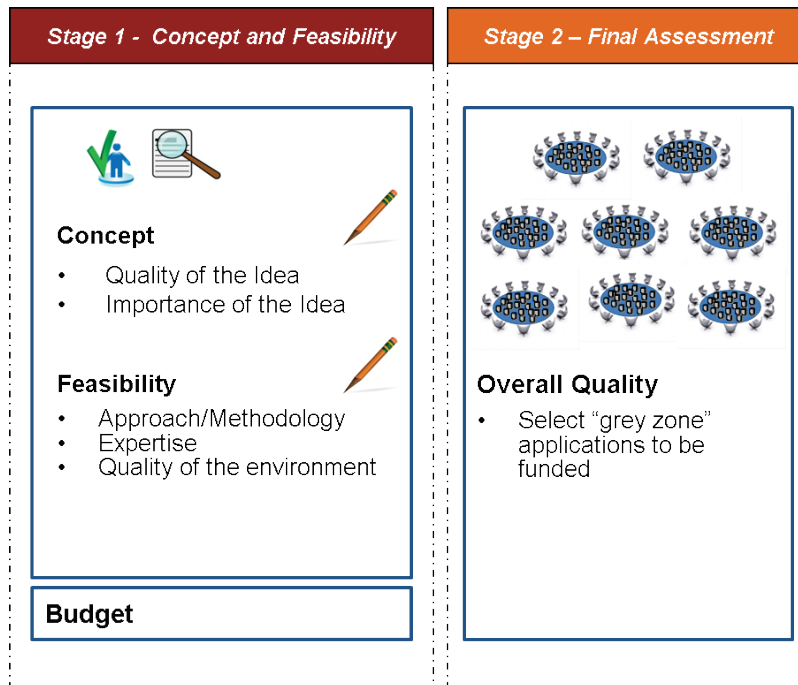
Stage 1 - Concept and Feasibility

Concept
- Quality of the Idea
- Importance of the Idea

Feasibility
- Approach/Methodology
- Expertise
- Quality of the environment

Budget

Stage 2 – Final Assessment

Overall Quality
- Select “grey zone” applications to be funded